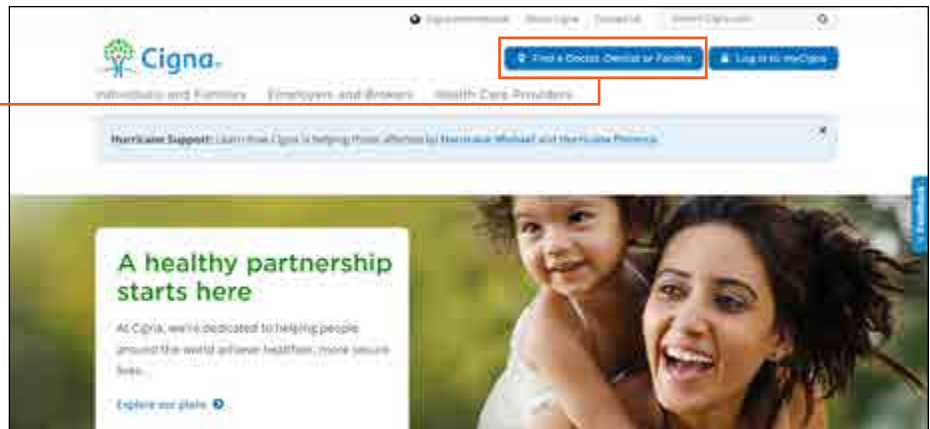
Cignaglobal.com About Cigna Contact Us Search Cigna.com

Cigna.

Find a Doctor, Dentist or Facility

Log in to myCigna

Individuals and Families Employers and Brokers Health Care Providers

Hurricane Support: Learn how Cigna is helping those affected by Hurricane Michael and Hurricane Florence.

A healthy partnership starts here

At Cigna, we're dedicated to helping people around the world achieve healthier, more secure lives.

Explore our plans

Feedback